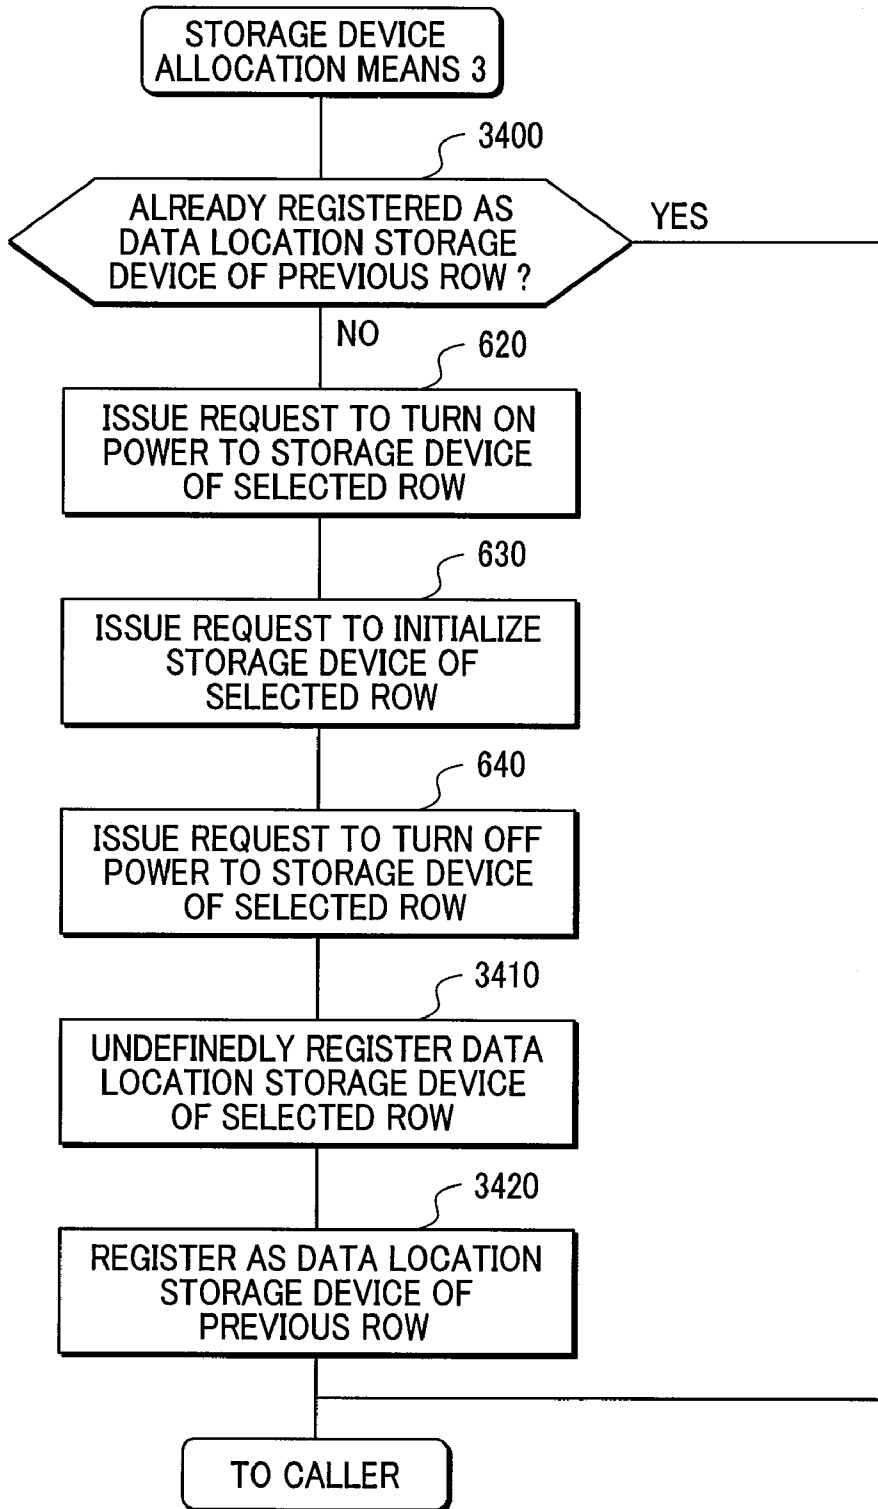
STORAGE DEVICE ALLOCATION MEANS 3

3400

ALREADY REGISTERED AS DATA LOCATION STORAGE DEVICE OF PREVIOUS ROW ?

YES

NO

620

ISSUE REQUEST TO TURN ON POWER TO STORAGE DEVICE OF SELECTED ROW

630

ISSUE REQUEST TO INITIALIZE STORAGE DEVICE OF SELECTED ROW

640

ISSUE REQUEST TO TURN OFF POWER TO STORAGE DEVICE OF SELECTED ROW

3410

UNDEFINEDLY REGISTER DATA LOCATION STORAGE DEVICE OF SELECTED ROW

3420

REGISTER AS DATA LOCATION STORAGE DEVICE OF PREVIOUS ROW

TO CALLER